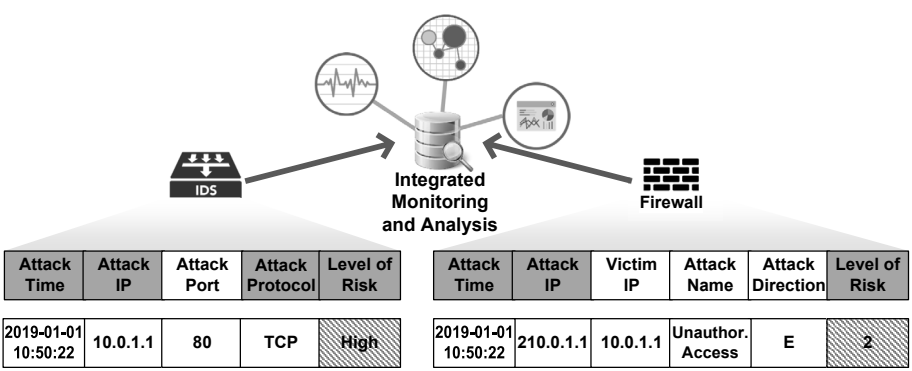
IDS

Integrated Monitoring and Analysis

Firewall

| Attack Time | Attack IP | Attack Port | Attack Protocol | Level of Risk |
|---|---|---|---|---|
| 2019-01-01 10:50:22 | 10.0.1.1 | 80 | TCP | High |

| Attack Time | Attack IP | Victim IP | Attack Name | Attack Direction | Level of Risk |
|---|---|---|---|---|---|
| 2019-01-01 10:50:22 | 210.0.1.1 | 10.0.1.1 | Unauthor. Access | E | 2 |